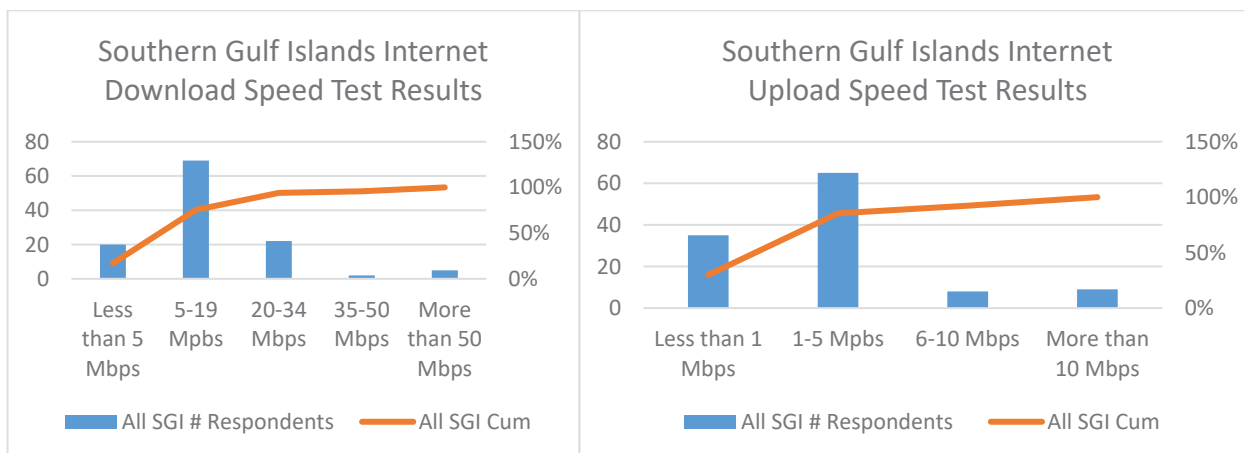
Southern Gulf Islands Internet Download Speed Test Results

80
60
40
20
0

150%
100%
50%
0%

Less than 5 Mbps
5-19 Mpbs
20-34 Mbps
35-50 Mbps
More than 50 Mbps

All SGI # Respondents
All SGI Cum

Southern Gulf Islands Internet Upload Speed Test Results

80
60
40
20
0

150%
100%
50%
0%

Less than 1 Mbps
1-5 Mpbs
6-10 Mbps
More than 10 Mbps

All SGI # Respondents
All SGI Cum